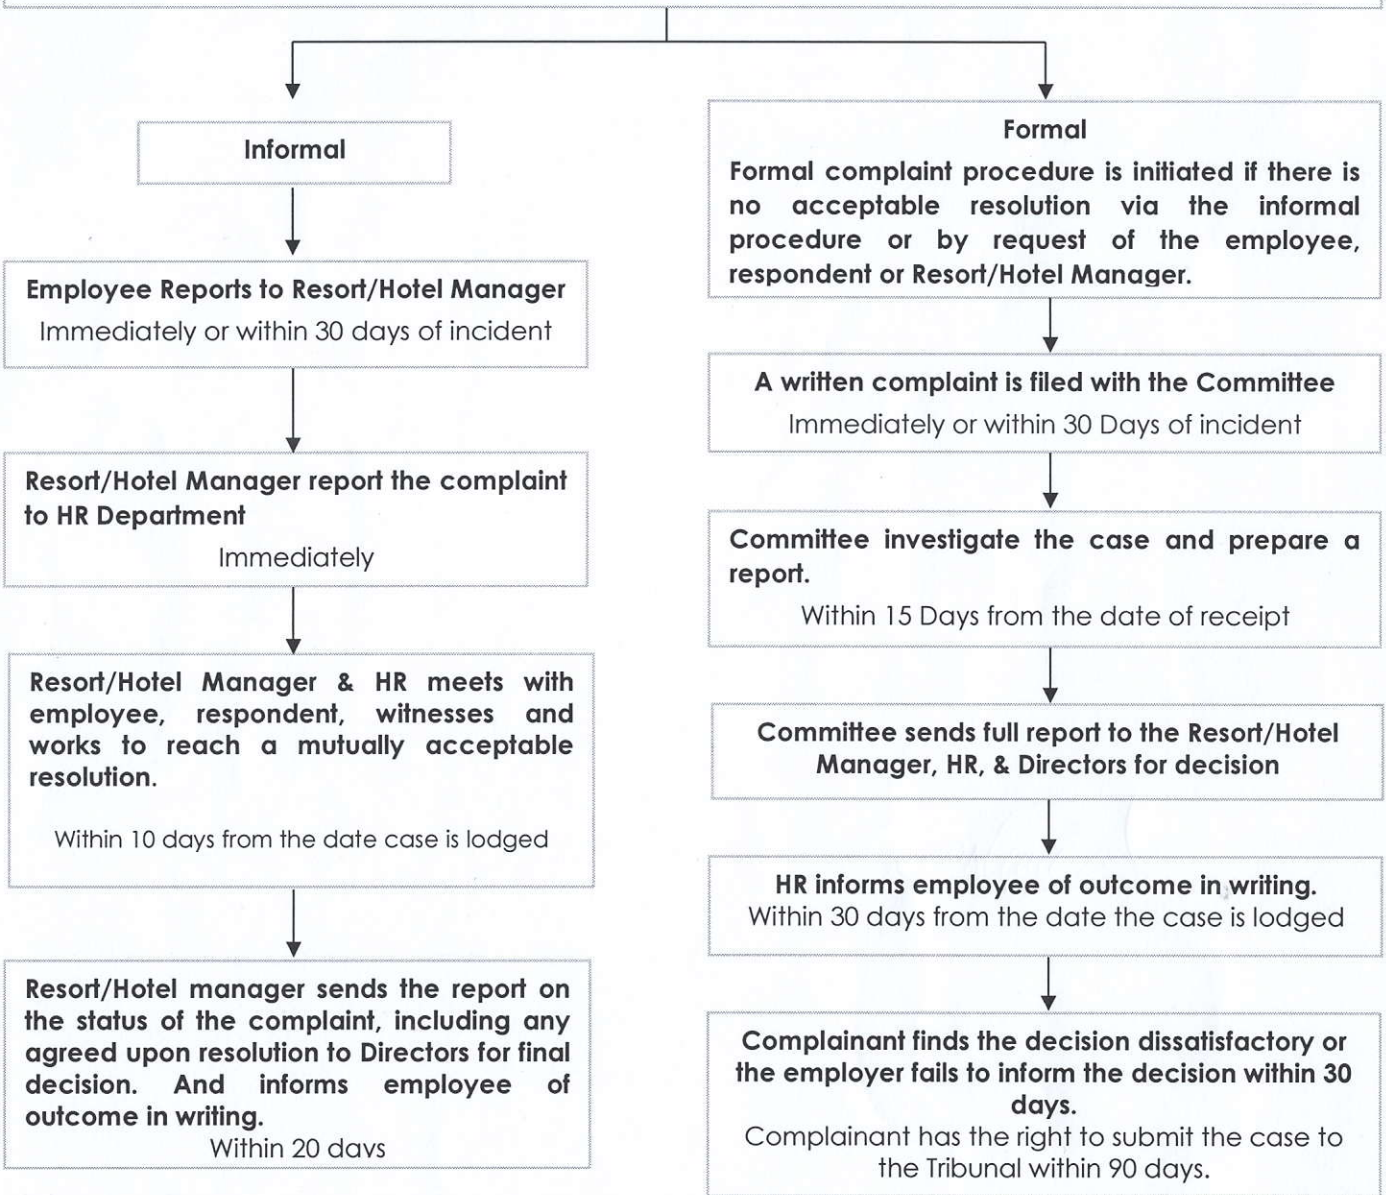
Informal

Employee Reports to Resort/Hotel Manager
Immediately or within 30 days of incident

Resort/Hotel Manager report the complaint to HR Department
Immediately

Resort/Hotel Manager & HR meets with employee, respondent, witnesses and works to reach a mutually acceptable resolution.

Within 10 days from the date case is lodged

Resort/Hotel manager sends the report on the status of the complaint, including any agreed upon resolution to Directors for final decision. And informs employee of outcome in writing.
Within 20 days

Formal
Formal complaint procedure is initiated if there is no acceptable resolution via the informal procedure or by request of the employee, respondent or Resort/Hotel Manager.

A written complaint is filed with the Committee
Immediately or within 30 Days of incident

Committee investigate the case and prepare a report.
Within 15 Days from the date of receipt

Committee sends full report to the Resort/Hotel Manager, HR, & Directors for decision

HR informs employee of outcome in writing.
Within 30 days from the date the case is lodged

Complainant finds the decision dissatisfactory or the employer fails to inform the decision within 30 days.
Complainant has the right to submit the case to the Tribunal within 90 days.